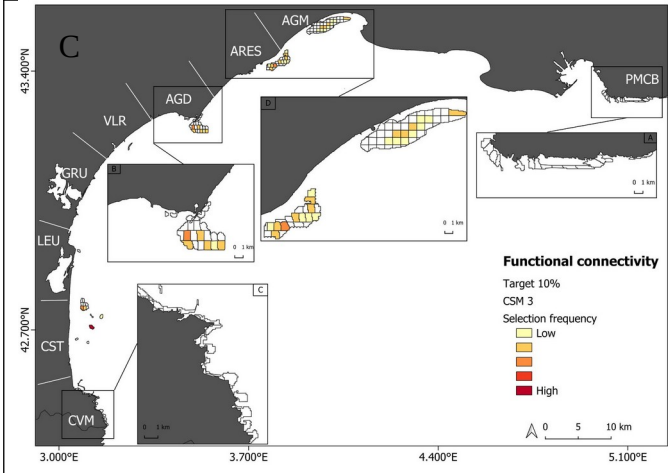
C

43.400°N

42.700°N

AGM

ARES

AGD

VLR

GRU

LEU

CST

CVM

PMCB

A

0 1 km

B

0 1 km

C

0 1 km

D

0 1 km

Functional connectivity

Target 10%

CSM 3

Selection frequency

Low

High

0 5 10 km

3.000°E

3.700°E

4.400°E

5.100°E